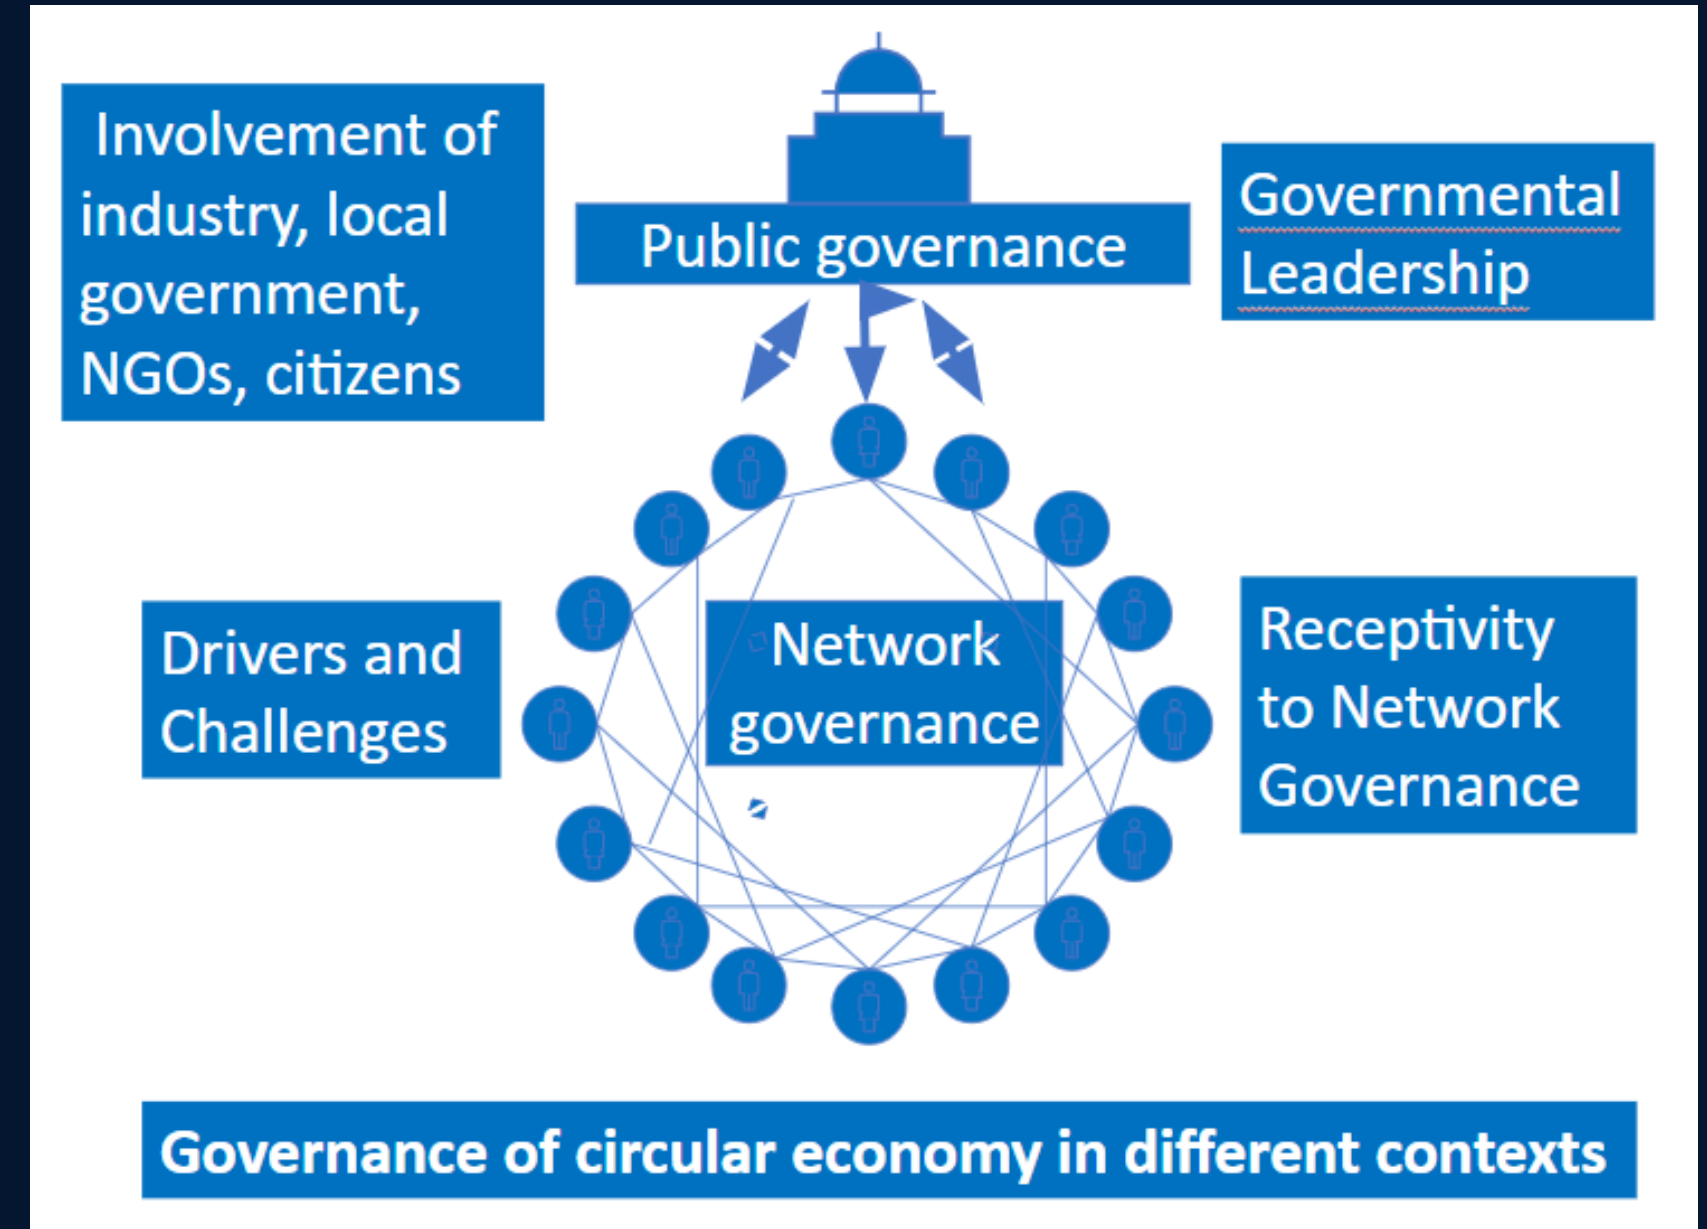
Involvement of industry, local government, NGOs, citizens

Public governance

Governmental Leadership

Drivers and Challenges

Network governance

Receptivity to Network Governance

Governance of circular economy in different contexts